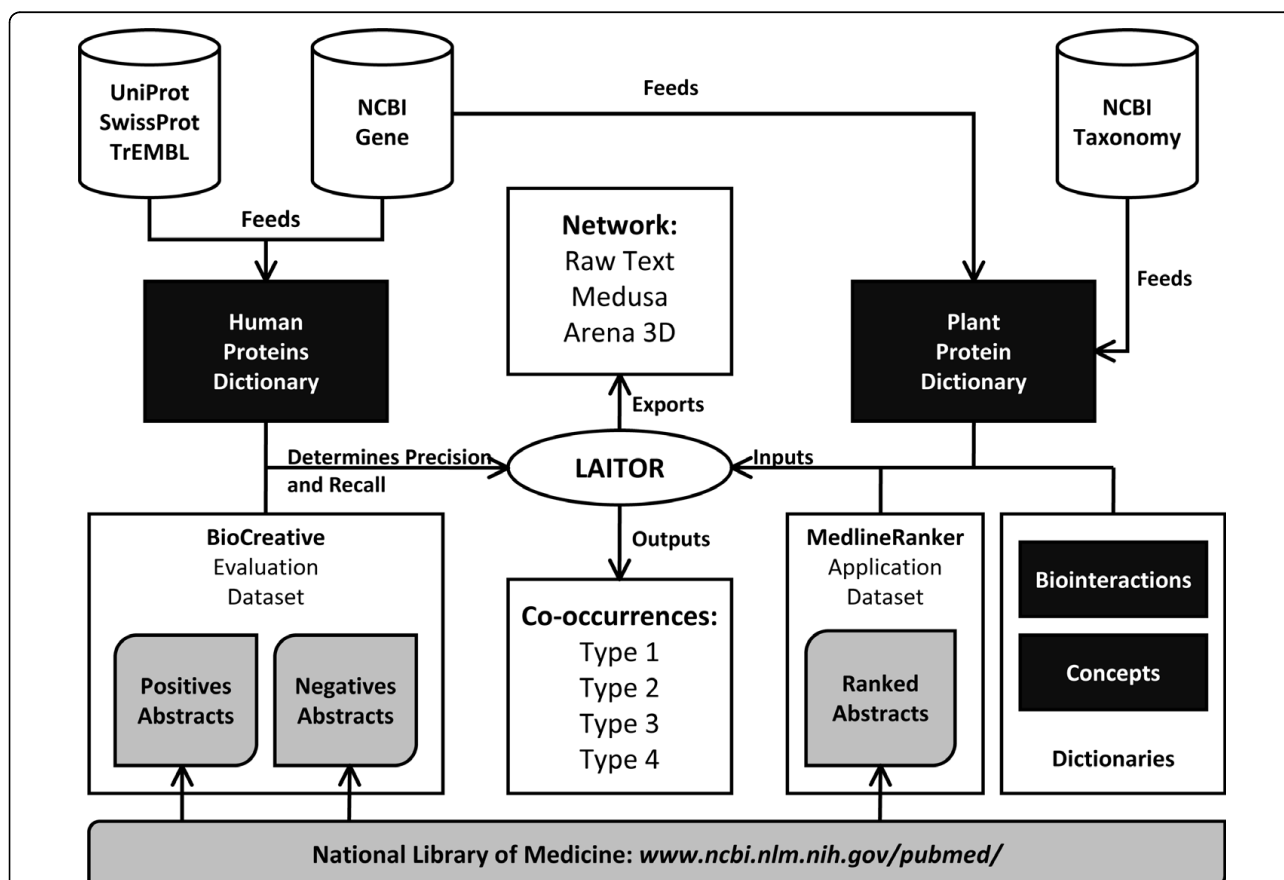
UniProt
SwissProt
TrEMBL

NCBI
Gene

Feeds

NCBI
Taxonomy

Feeds

Network:
Raw Text
Medusa
Arena 3D

Human
Proteins
Dictionary

Feeds

Plant
Protein
Dictionary

Exports

Determines Precision and Recall

LAITOR

Inputs

BioCreative
Evaluation
Dataset

Outputs

MedlineRanker
Application
Dataset

Biointeractions

Co-occurrences:
Type 1
Type 2
Type 3
Type 4

Positives
Abstracts

Negatives
Abstracts

Ranked
Abstracts

Concepts

Dictionaries

National Library of Medicine: *www.ncbi.nlm.nih.gov/pubmed/*